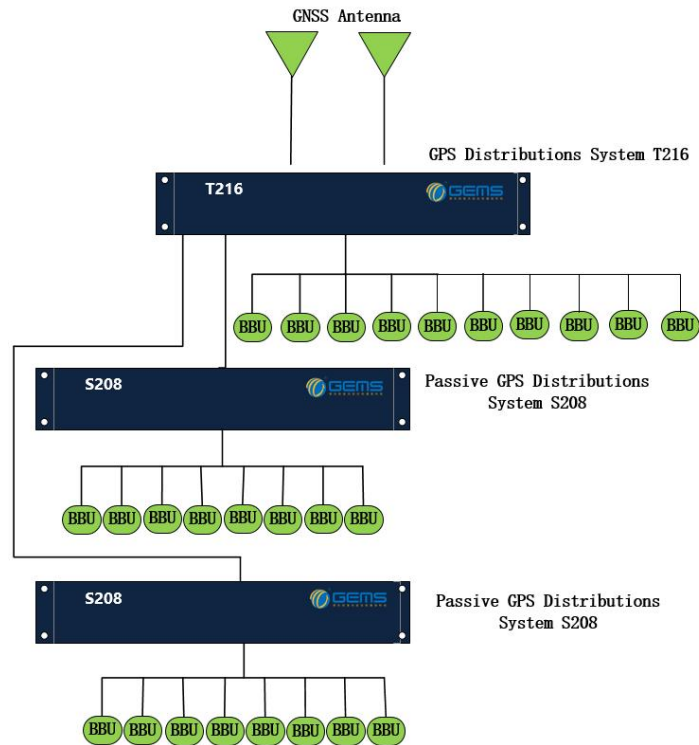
GNSS Antenna

GPS Distributions System T216

T216

GEMS

BBU BBU BBU BBU BBU BBU BBU BBU BBU BBU

S208

GEMS

Passive GPS Distributions System S208

BBU BBU BBU BBU BBU BBU BBU BBU

S208

GEMS

Passive GPS Distributions System S208

BBU BBU BBU BBU BBU BBU BBU BBU